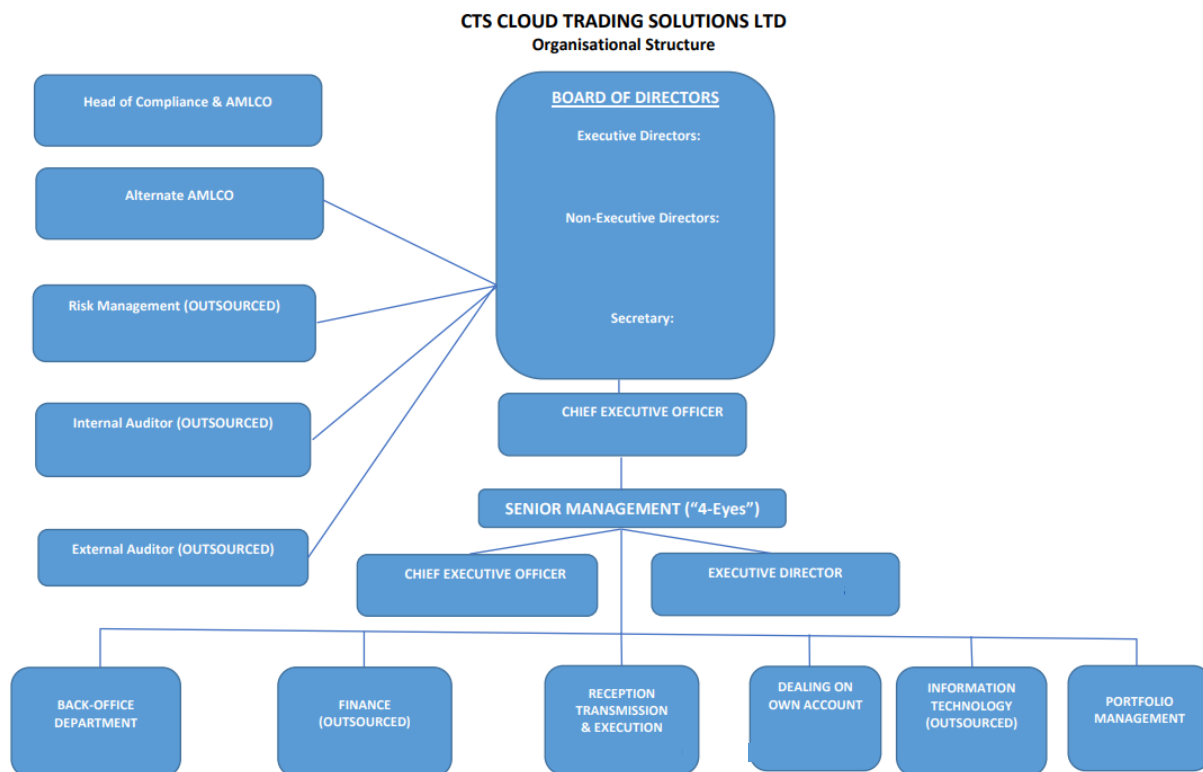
CTS CLOUD TRADING SOLUTIONS LTD
Organisational Structure

Head of Compliance & AMLCO

Alternate AMLCO

Risk Management (OUTSOURCED)

Internal Auditor (OUTSOURCED)

External Auditor (OUTSOURCED)

BOARD OF DIRECTORS

Executive Directors:

Non-Executive Directors:

Secretary:

CHIEF EXECUTIVE OFFICER

SENIOR MANAGEMENT ("4-Eyes")

CHIEF EXECUTIVE OFFICER

EXECUTIVE DIRECTOR

BACK-OFFICE DEPARTMENT

FINANCE (OUTSOURCED)

RECEPTION TRANSMISSION & EXECUTION

DEALING ON OWN ACCOUNT

INFORMATION TECHNOLOGY (OUTSOURCED)

PORTFOLIO MANAGEMENT